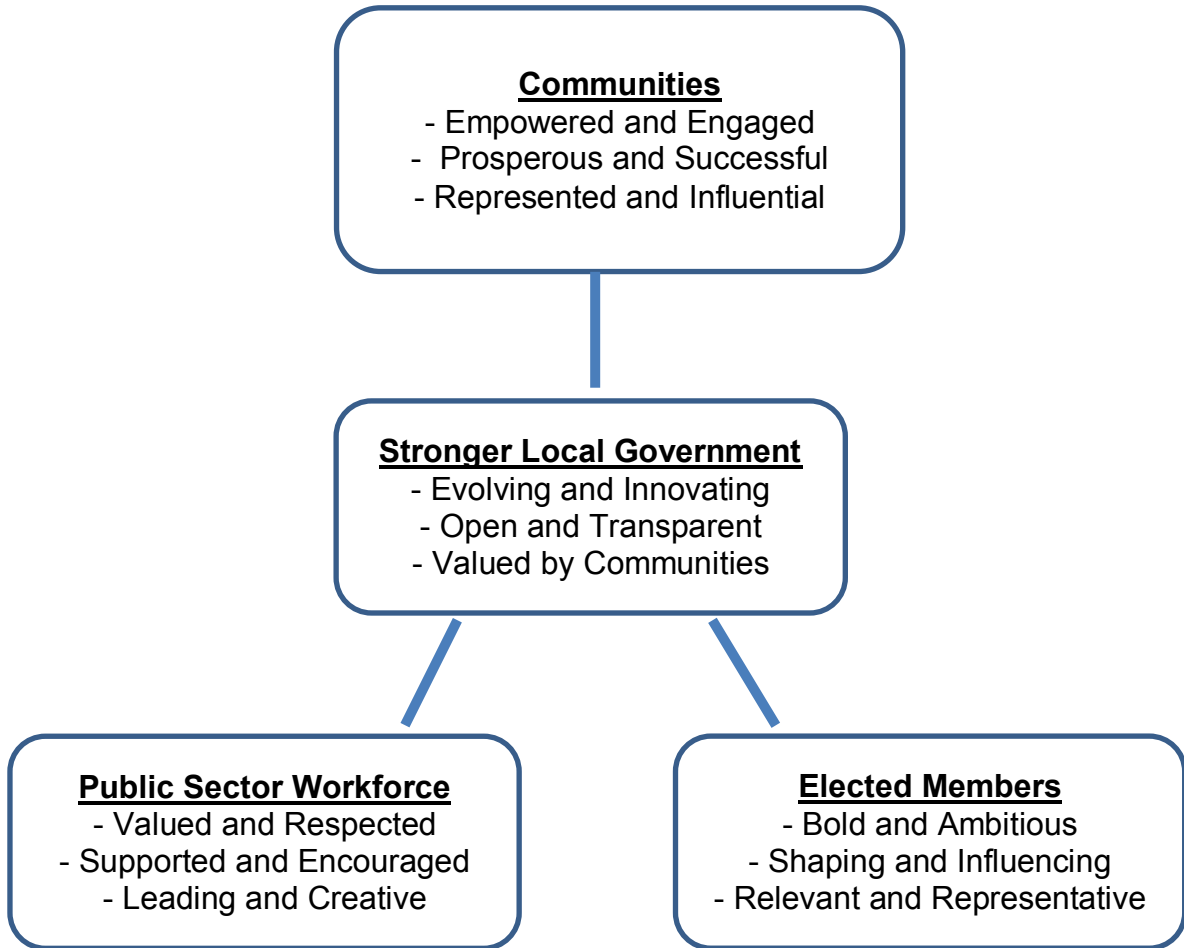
Communities
- Empowered and Engaged
- Prosperous and Successful
- Represented and Influential

Stronger Local Government
- Evolving and Innovating
- Open and Transparent
- Valued by Communities

Public Sector Workforce
- Valued and Respected
- Supported and Encouraged
- Leading and Creative

Elected Members
- Bold and Ambitious
- Shaping and Influencing
- Relevant and Representative